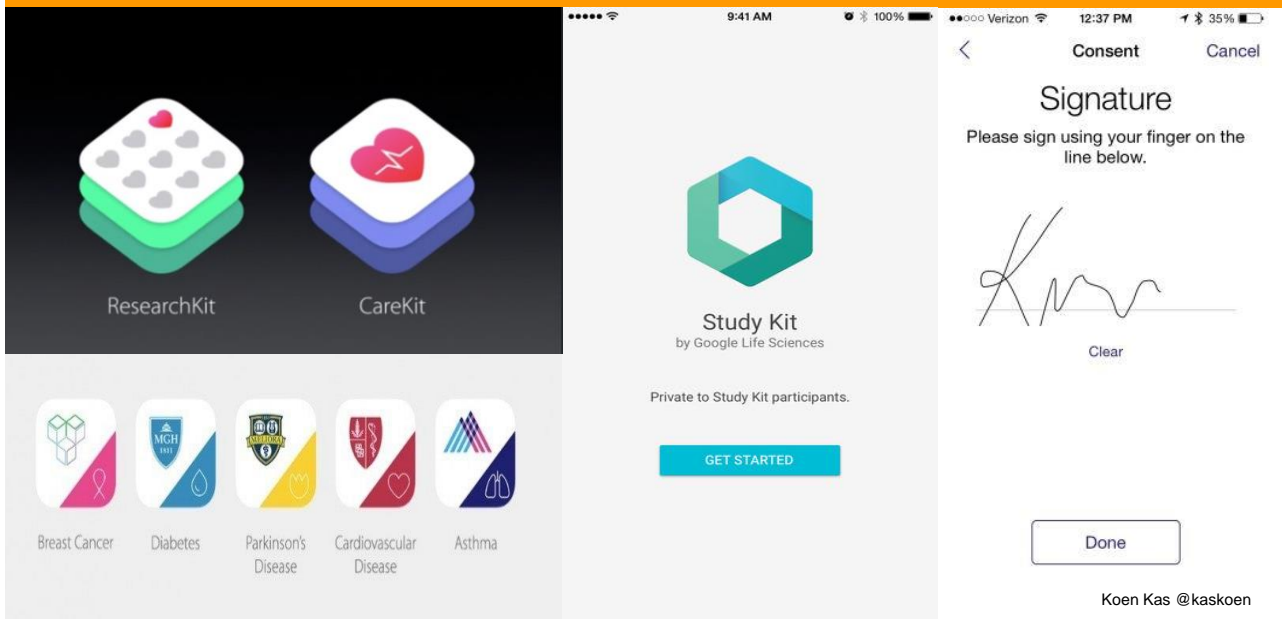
ResearchKit

CareKit

MGH 1811

MELIORA

Breast Cancer

Diabetes

Parkinson's Disease

Cardiovascular Disease

Asthma

●●●●● 9:41 AM 100%

Study Kit
by Google Life Sciences

Private to Study Kit participants.

GET STARTED

●●○○○ Verizon 12:37 PM 35%

<

Consent

Cancel

Signature

Please sign using your finger on the line below.

Clear

Done

Koen Kas @kaskoen